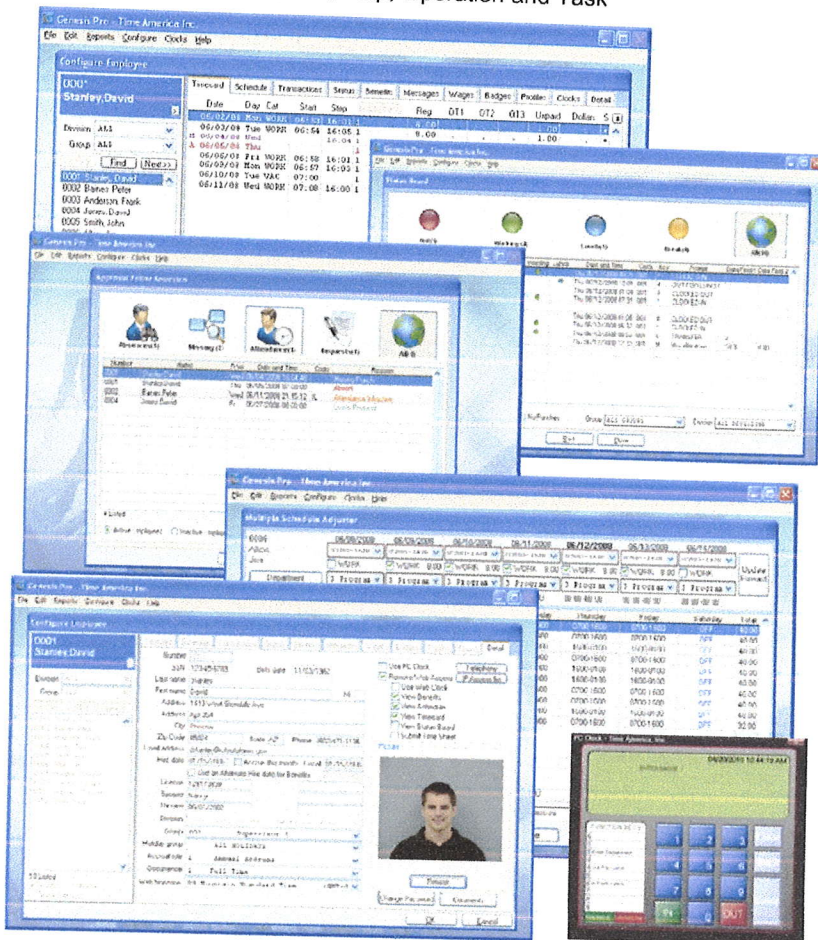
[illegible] and Task

Genesis Pro - Time America Inc.

File Edit Reports Configure Clocks Help

Configure Employee

0001 Stanley, David

Division ALL

Group ALL

Find Next>>

0001 Stanley, David
0002 Baines Peter
0003 Anderson, Frank
0004 Jones, David
0005 Smith, John

Timecard Schedule Transactions Status Benefits Messages Wages Badges Profiles Clocks Detail

Date Day Cat Start Stop Reg OT1 OT2 OT3 Unpaid Dollars

06/02/08 Mon WORK 06:53 16:00
06/03/08 Tue WORK 06:54 16:05 8.00 1.00
06/04/08 Wed
06/05/08 Thu
06/06/08 Fri WORK 06:58 16:01
06/09/08 Mon WORK 06:57 16:03
06/10/08 Tue VAC 07:00
06/11/08 Wed WORK 07:08 16:00

Genesis Pro - Time America Inc.

File Edit Reports Configure Clocks Help

Status Board

Lunch Break All In

CLOCKED OUT
CLOCKED IN
CLOCKED OUT
CLOCKED IN

Group ALL GROUPS Division ALL DIVISIONS

Genesis Pro - Time America Inc.

File Edit Reports Configure Clocks Help

Attendance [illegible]

Absence(s) Missing (I) Attendance(s) Irregular(s) All (I)

Stanley, David
Baines Peter
Jones David

Absent
Attendance Infraction

Active Employees Inactive Employees

Genesis Pro - Time America Inc.

File Edit Reports Configure Clocks Help

Multiple Schedule Adjuster

06/09/2008 06/10/2008 06/11/2008 06/12/2008 06/13/2008 06/14/2008

WORK 8.00 WORK 8.00 WORK 8.00 WORK

Department

Update Manually

Genesis Pro - Time America Inc.

File Edit Reports Configure Clocks Help

Configure Employee

0001 Stanley, David

Division

Group

Number
SSN 123456789 Birth date 11/03/1982
Last name Stanley
First name David
Address 1613 West Glendale Ave
Address Apt 24
City Phoenix
Zip Code 85021 State AZ Phone
Email Address
Hire date

Use PC Clock
Telephony
Remote Web Access
Use Web Clock
View Benefits
View Schedule
View Timecard
View Status Board
Submit Time Sheet

Picture

Browse

Change Password
Comments

OK Cancel

Thursday Friday Saturday Total
0700-1600 0700-1600 OFF 40.00

PC Clock - Time America, Inc.

1 2 3
4 5 6
7 8 9
IN OUT